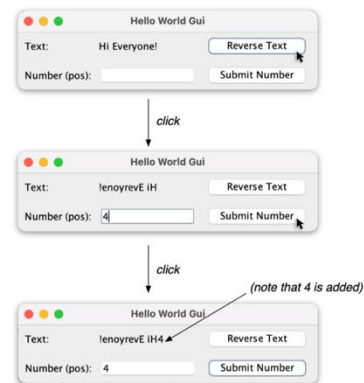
Hello World Gui

Text: Hi Everyone! Reverse Text

Number (pos): Submit Number

click

Hello World Gui

Text: !enoyrevE iH Reverse Text

Number (pos): 4 Submit Number

click

(note that 4 is added)

Hello World Gui

Text: !enoyrevE iH4 Reverse Text

Number (pos): 4 Submit Number